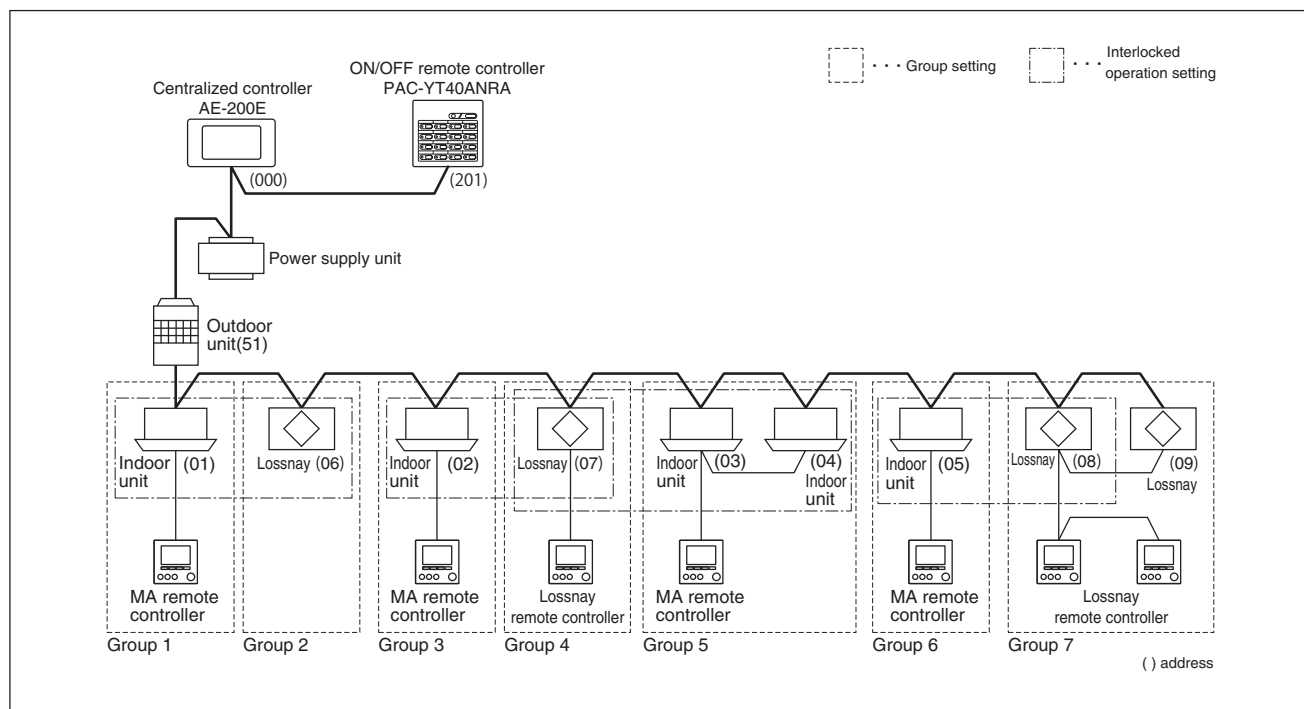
· · · Group setting

· · · Interlocked operation setting

Centralized controller
AE-200E

ON/OFF remote controller
PAC-YT40ANRA

(000)

(201)

Power supply unit

Outdoor unit(51)

Indoor unit (01)

Lossnay (06)

Indoor unit (02)

Lossnay (07)

Indoor unit (03)

(04) Indoor unit

Indoor unit (05)

Lossnay (08)

(09) Lossnay

MA remote controller

MA remote controller

Lossnay remote controller

MA remote controller

MA remote controller

Lossnay remote controller

Group 1

Group 2

Group 3

Group 4

Group 5

Group 6

Group 7

( ) address